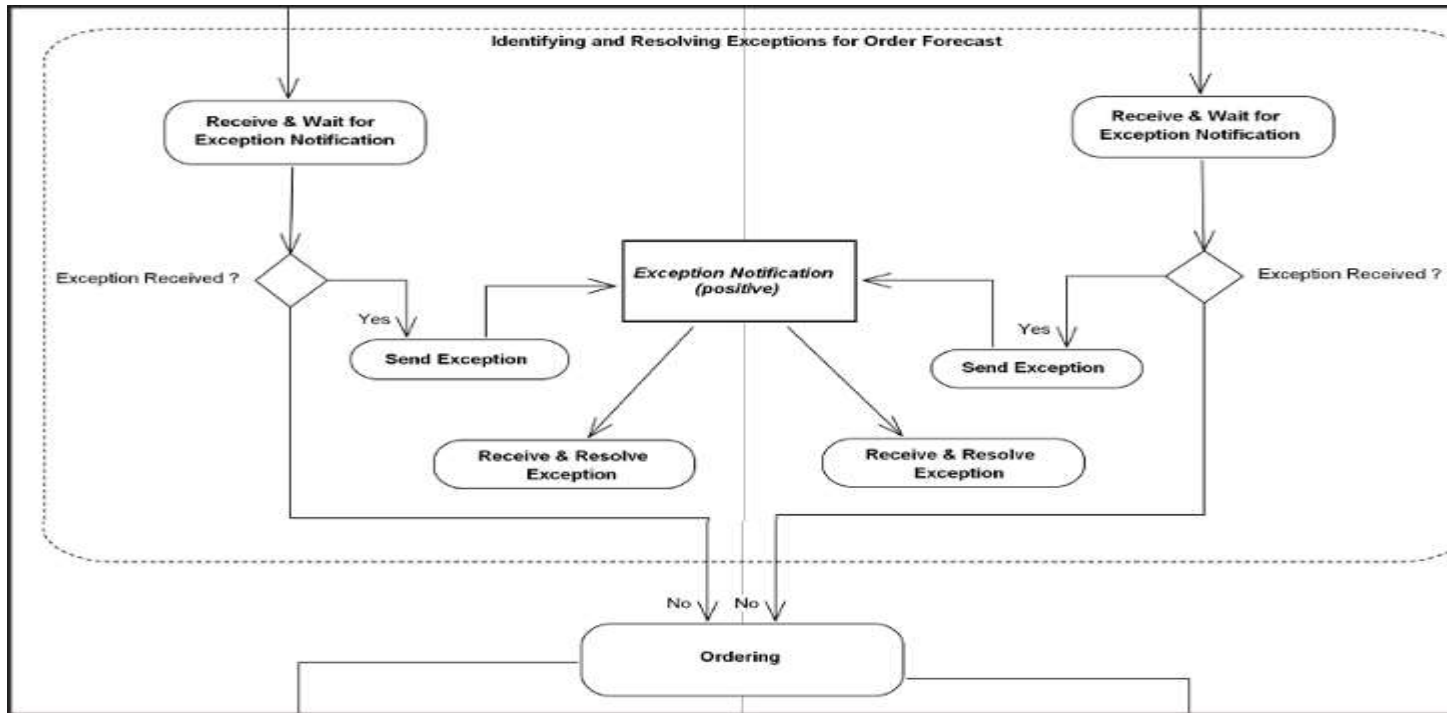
Identifying and Resolving Exceptions for Order Forecast

Receive & Wait for Exception Notification

Receive & Wait for Exception Notification

Exception Received ?

Exception Notification (positive)

Exception Received ?

Yes

Send Exception

Yes

Send Exception

Receive & Resolve Exception

Receive & Resolve Exception

No

No

Ordering